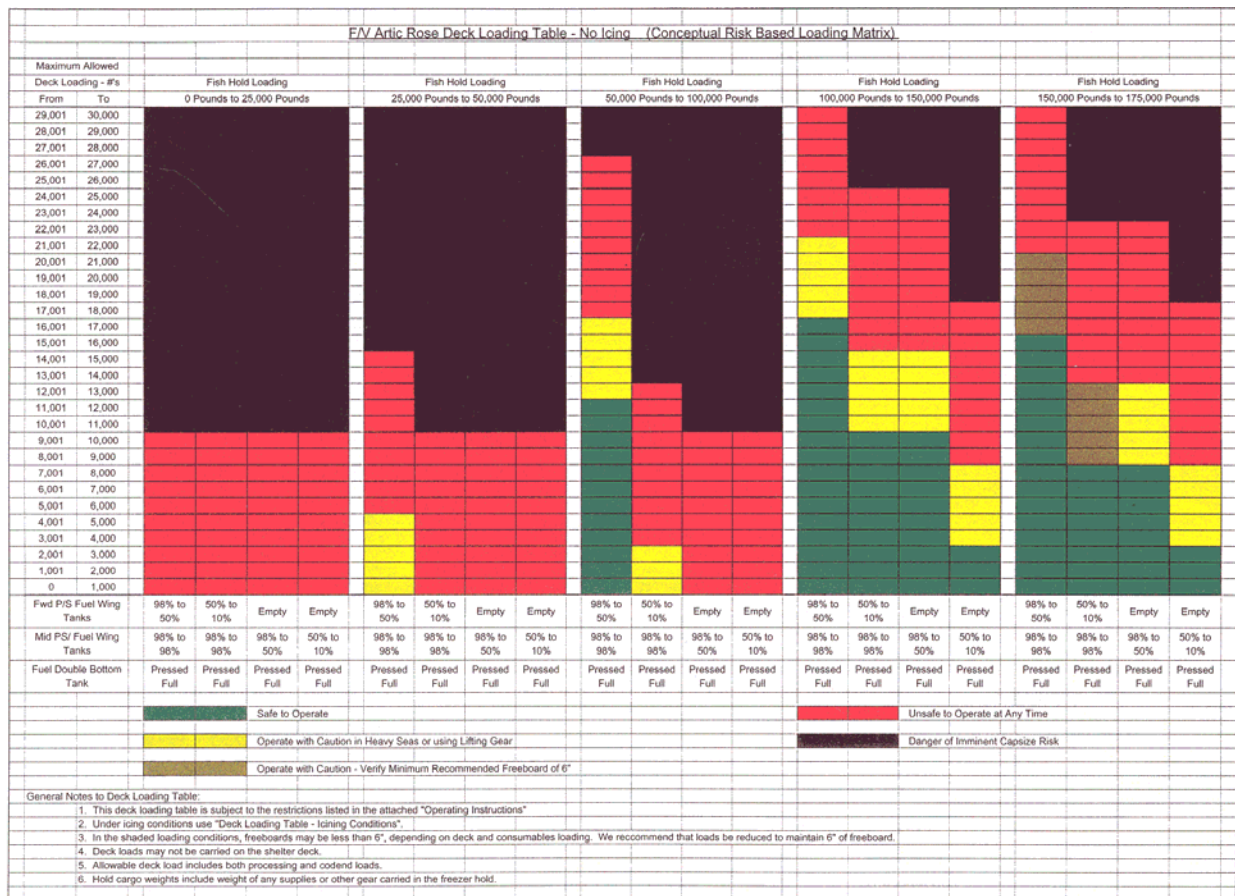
F/V Artic Rose Deck Loading Table - No Icing (Conceptual Risk Based Loading Matrix)

| Maximum Allowed Deck Loading - #'s From | To | Fish Hold Loading 0 Pounds to 25,000 Pounds | | | | Fish Hold Loading 25,000 Pounds to 50,000 Pounds | | | | Fish Hold Loading 50,000 Pounds to 100,000 Pounds | | | | Fish Hold Loading 100,000 Pounds to 150,000 Pounds | | | | Fish Hold Loading 150,000 Pounds to 175,000 Pounds | | | |
|---|---|---|---|---|---|---|---|---|---|---|---|---|---|---|---|---|---|---|---|---|---|
| 29,001 | 30,000 | | | | | | | | | | | | | | | | | | | | |
| 28,001 | 29,000 | | | | | | | | | | | | | | | | | | | | |
| 27,001 | 28,000 | | | | | | | | | | | | | | | | | | | | |
| 26,001 | 27,000 | | | | | | | | | | | | | | | | | | | | |
| 25,001 | 26,000 | | | | | | | | | | | | | | | | | | | | |
| 24,001 | 25,000 | | | | | | | | | | | | | | | | | | | | |
| 23,001 | 24,000 | | | | | | | | | | | | | | | | | | | | |
| 22,001 | 23,000 | | | | | | | | | | | | | | | | | | | | |
| 21,001 | 22,000 | | | | | | | | | | | | | | | | | | | | |
| 20,001 | 21,000 | | | | | | | | | | | | | | | | | | | | |
| 19,001 | 20,000 | | | | | | | | | | | | | | | | | | | | |
| 18,001 | 19,000 | | | | | | | | | | | | | | | | | | | | |
| 17,001 | 18,000 | | | | | | | | | | | | | | | | | | | | |
| 16,001 | 17,000 | | | | | | | | | | | | | | | | | | | | |
| 15,001 | 16,000 | | | | | | | | | | | | | | | | | | | | |
| 14,001 | 15,000 | | | | | | | | | | | | | | | | | | | | |
| 13,001 | 14,000 | | | | | | | | | | | | | | | | | | | | |
| 12,001 | 13,000 | | | | | | | | | | | | | | | | | | | | |
| 11,001 | 12,000 | | | | | | | | | | | | | | | | | | | | |
| 10,001 | 11,000 | | | | | | | | | | | | | | | | | | | | |
| 9,001 | 10,000 | | | | | | | | | | | | | | | | | | | | |
| 8,001 | 9,000 | | | | | | | | | | | | | | | | | | | | |
| 7,001 | 8,000 | | | | | | | | | | | | | | | | | | | | |
| 6,001 | 7,000 | | | | | | | | | | | | | | | | | | | | |
| 5,001 | 6,000 | | | | | | | | | | | | | | | | | | | | |
| 4,001 | 5,000 | | | | | | | | | | | | | | | | | | | | |
| 3,001 | 4,000 | | | | | | | | | | | | | | | | | | | | |
| 2,001 | 3,000 | | | | | | | | | | | | | | | | | | | | |
| 1,001 | 2,000 | | | | | | | | | | | | | | | | | | | | |
| 0 | 1,000 | | | | | | | | | | | | | | | | | | | | |
| Fwd P/S Fuel Wing Tanks | | 98% to 50% | 50% to 10% | Empty | Empty | 98% to 50% | 50% to 10% | Empty | Empty | 98% to 50% | 50% to 10% | Empty | Empty | 98% to 50% | 50% to 10% | Empty | Empty | 98% to 50% | 50% to 10% | Empty | Empty |
| Mid PS/ Fuel Wing Tanks | | 98% to 98% | 98% to 98% | 98% to 50% | 50% to 10% | 98% to 98% | 98% to 98% | 98% to 50% | 50% to 10% | 98% to 98% | 98% to 98% | 98% to 50% | 50% to 10% | 98% to 98% | 98% to 98% | 98% to 50% | 50% to 10% | 98% to 98% | 98% to 98% | 98% to 50% | 50% to 10% |
| Fuel Double Bottom Tank | | Pressed Full | Pressed Full | Pressed Full | Pressed Full | Pressed Full | Pressed Full | Pressed Full | Pressed Full | Pressed Full | Pressed Full | Pressed Full | Pressed Full | Pressed Full | Pressed Full | Pressed Full | Pressed Full | Pressed Full | Pressed Full | Pressed Full | Pressed Full |

Safe to Operate
Unsafe to Operate at Any Time
Operate with Caution in Heavy Seas or using Lifting Gear
Danger of Imminent Capsize Risk
Operate with Caution - Verify Minimum Recommended Freeboard of 6"

General Notes to Deck Loading Table:
1. This deck loading table is subject to the restrictions listed in the attached "Operating Instructions"
2. Under icing conditions use "Deck Loading Table - Icining Conditions".
3. In the shaded loading conditions, freeboards may be less than 6", depending on deck and consumables loading. We reccommend that loads be reduced to maintain 6" of freeboard.
4. Deck loads may not be carried on the shelter deck.
5. Allowable deck load includes both processing and codend loads.
6. Hold cargo weights include weight of any supplies or other gear carried in the freezer hold.